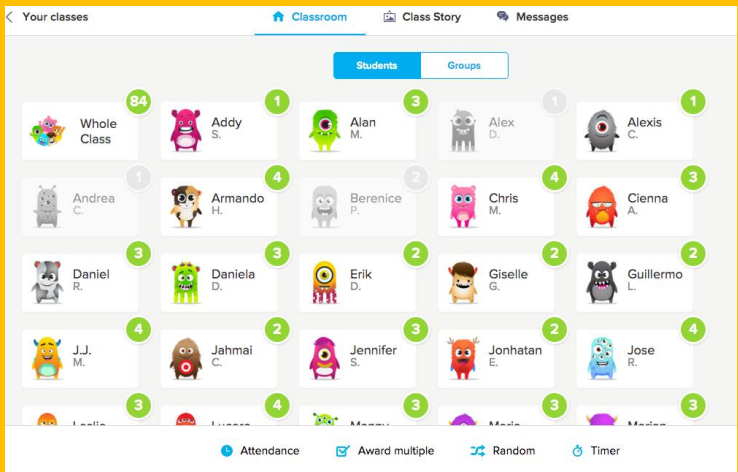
Your classes

Classroom

Class Story

Messages

Students

Groups

84
Whole Class

1
Addy
S.

3
Alan
M.

1
Alex
D.

1
Alexis
C.

1
Andrea
C.

4
Armando
H.

2
Berenice
P.

4
Chris
M.

3
Cienna
A.

3
Daniel
R.

3
Daniela
D.

2
Erik
D.

2
Giselle
G.

2
Guillermo
L.

4
J.J.
M.

2
Jahmai
C.

3
Jennifer
S.

2
Jonhatan
E.

4
Jose
R.

3
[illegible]

4
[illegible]

3
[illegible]

3
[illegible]

3
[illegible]

Attendance

Award multiple

Random

Timer